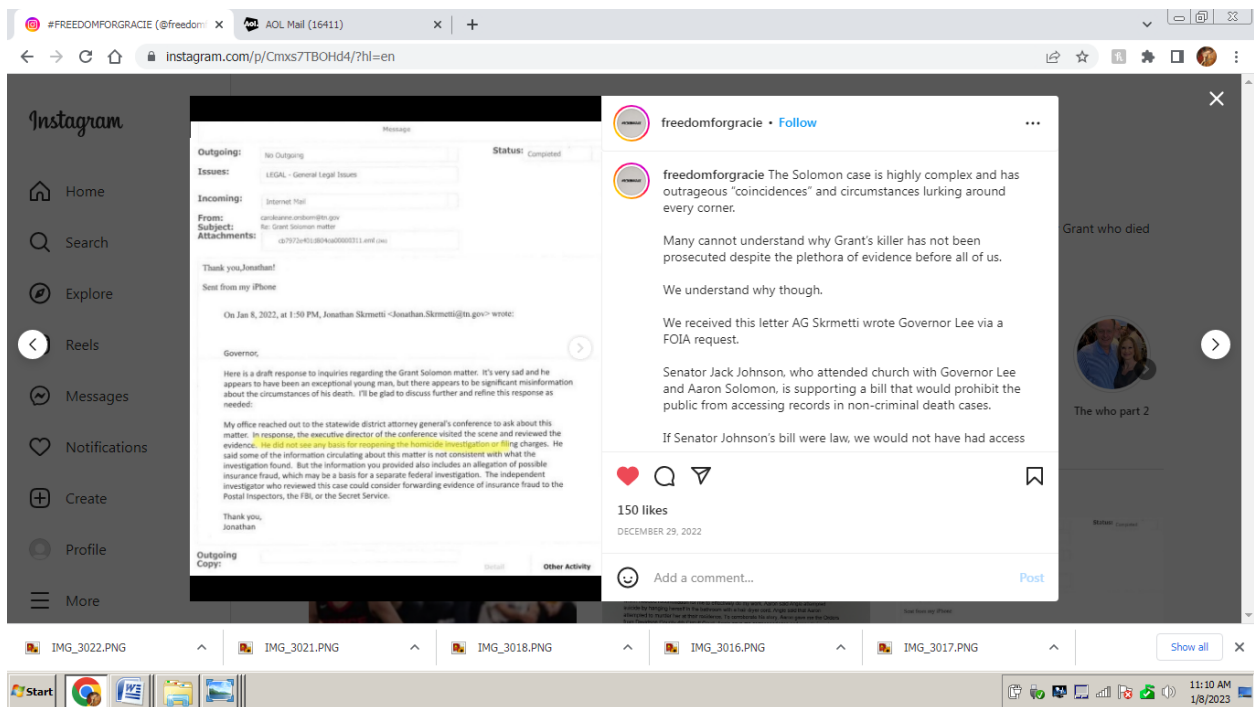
#FREEDOMFORGRACIE (@freedom
AOL Mail (16411)
instagram.com/p/Cmxs7TBOHd4/?hl=en

Instagram
Home
Search
Explore
Reels
Messages
Notifications
Create
Profile
More

Message
Outgoing: No Outgoing
Status: Completed
Issues: LEGAL - General Legal Issues
Incoming: Internet Mail
From: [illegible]
Subject: Re: Grant Solomon matter
Attachments: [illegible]

Thank you,Jonathan!

Sent from my iPhone

On Jan 8, 2022, at 1:50 PM, Jonathan Skrmetti <Jonathan.Skrmetti@tn.gov> wrote:

Governor,

Here is a draft response to inquiries regarding the Grant Solomon matter. It's very sad and he appears to have been an exceptional young man, but there appears to be significant misinformation about the circumstances of his death. I'll be glad to discuss further and refine this response as needed:

My office reached out to the statewide district attorney general's conference to ask about this matter. In response, the executive director of the conference visited the scene and reviewed the evidence. He did not see any basis for reopening the homicide investigation or filing charges. He said some of the information circulating about this matter is not consistent with what the investigation found. But the information you provided also includes an allegation of possible insurance fraud, which may be a basis for a separate federal investigation. The independent investigator who reviewed this case could consider forwarding evidence of insurance fraud to the Postal Inspectors, the FBI, or the Secret Service.

Thank you,
Jonathan

Outgoing Copy:
Other Activity

freedomforgracie • Follow

freedomforgracie The Solomon case is highly complex and has outrageous "coincidences" and circumstances lurking around every corner.

Many cannot understand why Grant's killer has not been prosecuted despite the plethora of evidence before all of us.

We understand why though.

We received this letter AG Skrmetti wrote Governor Lee via a FOIA request.

Senator Jack Johnson, who attended church with Governor Lee and Aaron Solomon, is supporting a bill that would prohibit the public from accessing records in non-criminal death cases.

If Senator Johnson's bill were law, we would not have had access

150 likes
DECEMBER 29, 2022

Add a comment...
Post

Grant who died
The who part 2

IMG_3022.PNG
IMG_3021.PNG
IMG_3018.PNG
IMG_3016.PNG
IMG_3017.PNG
Show all

Start
11:10 AM
1/8/2023